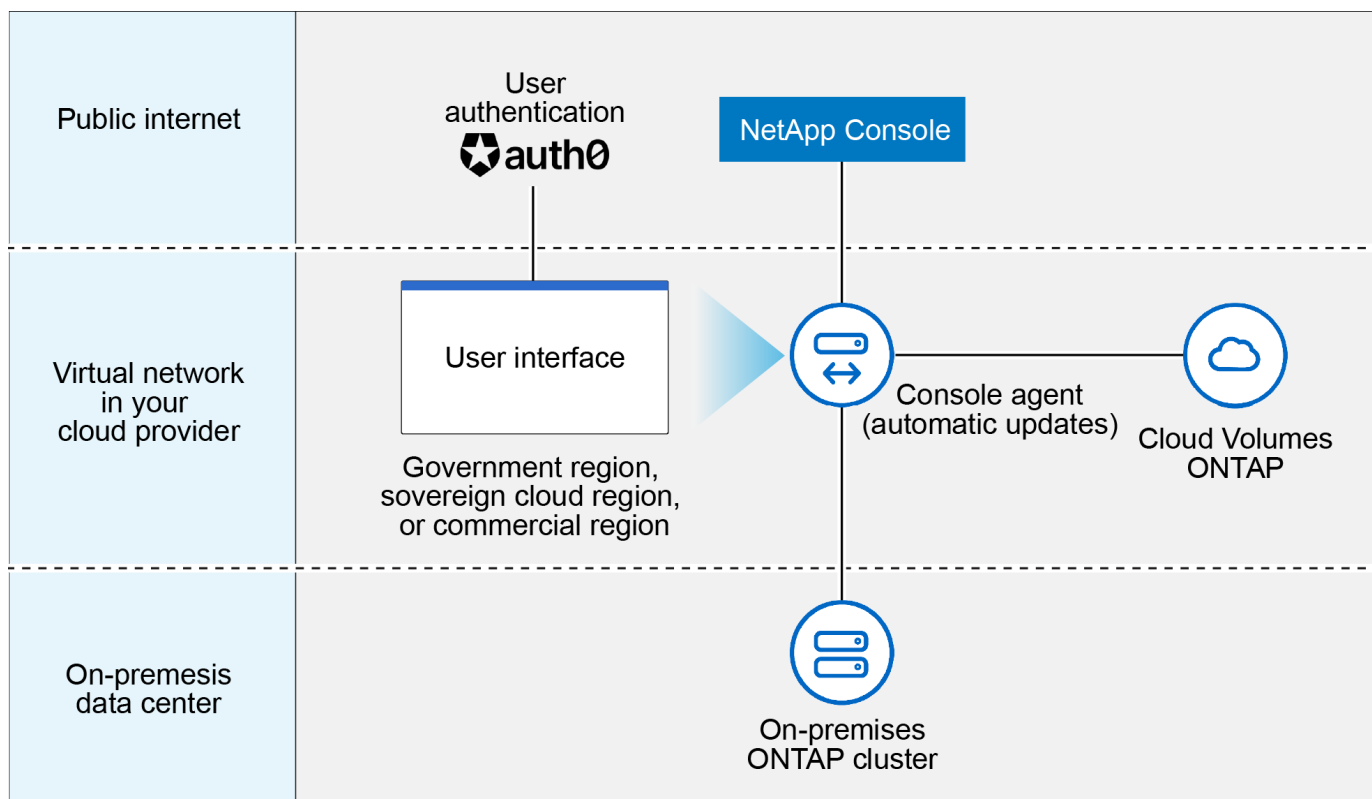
Public internet

User authentication

auth0

NetApp Console

Virtual network in your cloud provider

User interface

Government region, sovereign cloud region, or commercial region

Console agent (automatic updates)

Cloud Volumes ONTAP

On-premesis data center

On-premises ONTAP cluster